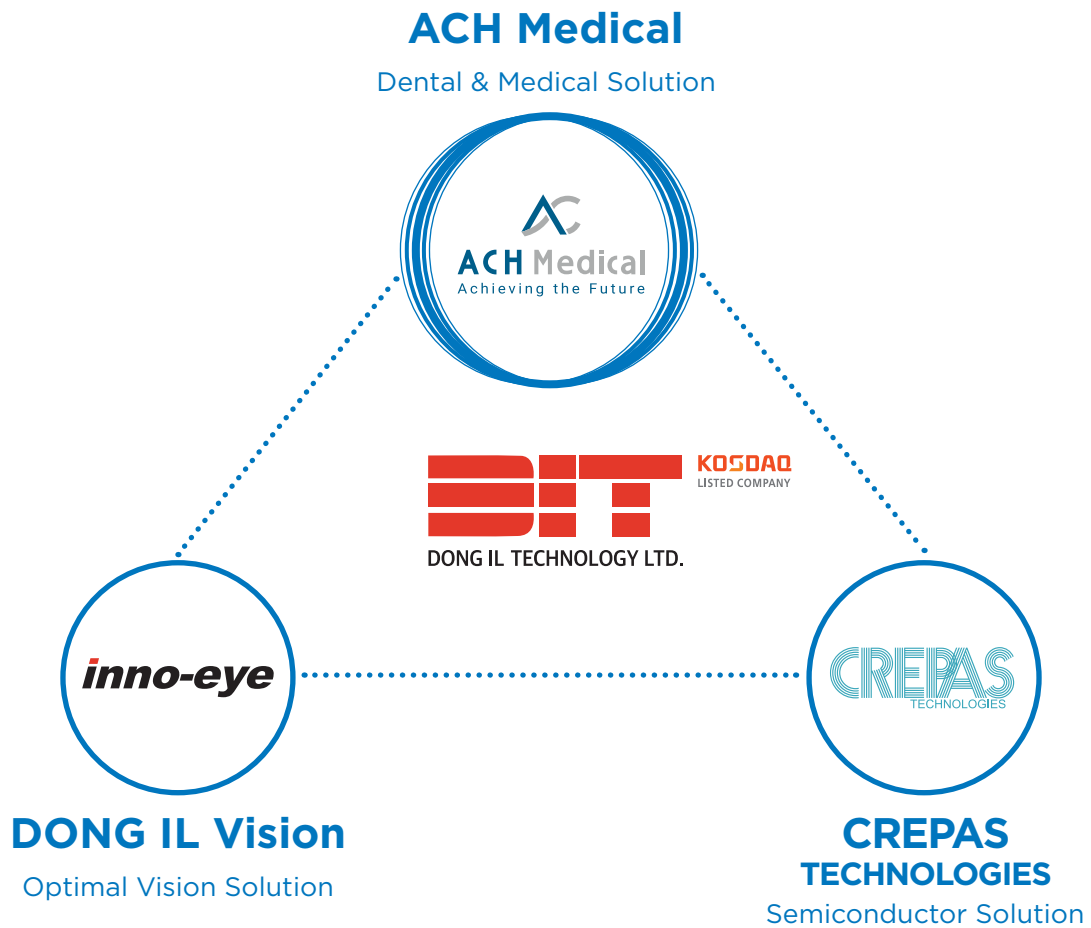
ACH Medical

Dental & Medical Solution

AC
ACH Medical
Achieving the Future

DIT
KOSDAQ
LISTED COMPANY
DONG IL TECHNOLOGY LTD.

inno-eye

CREPAS
TECHNOLOGIES

DONG IL Vision

Optimal Vision Solution

CREPAS
TECHNOLOGIES

Semiconductor Solution